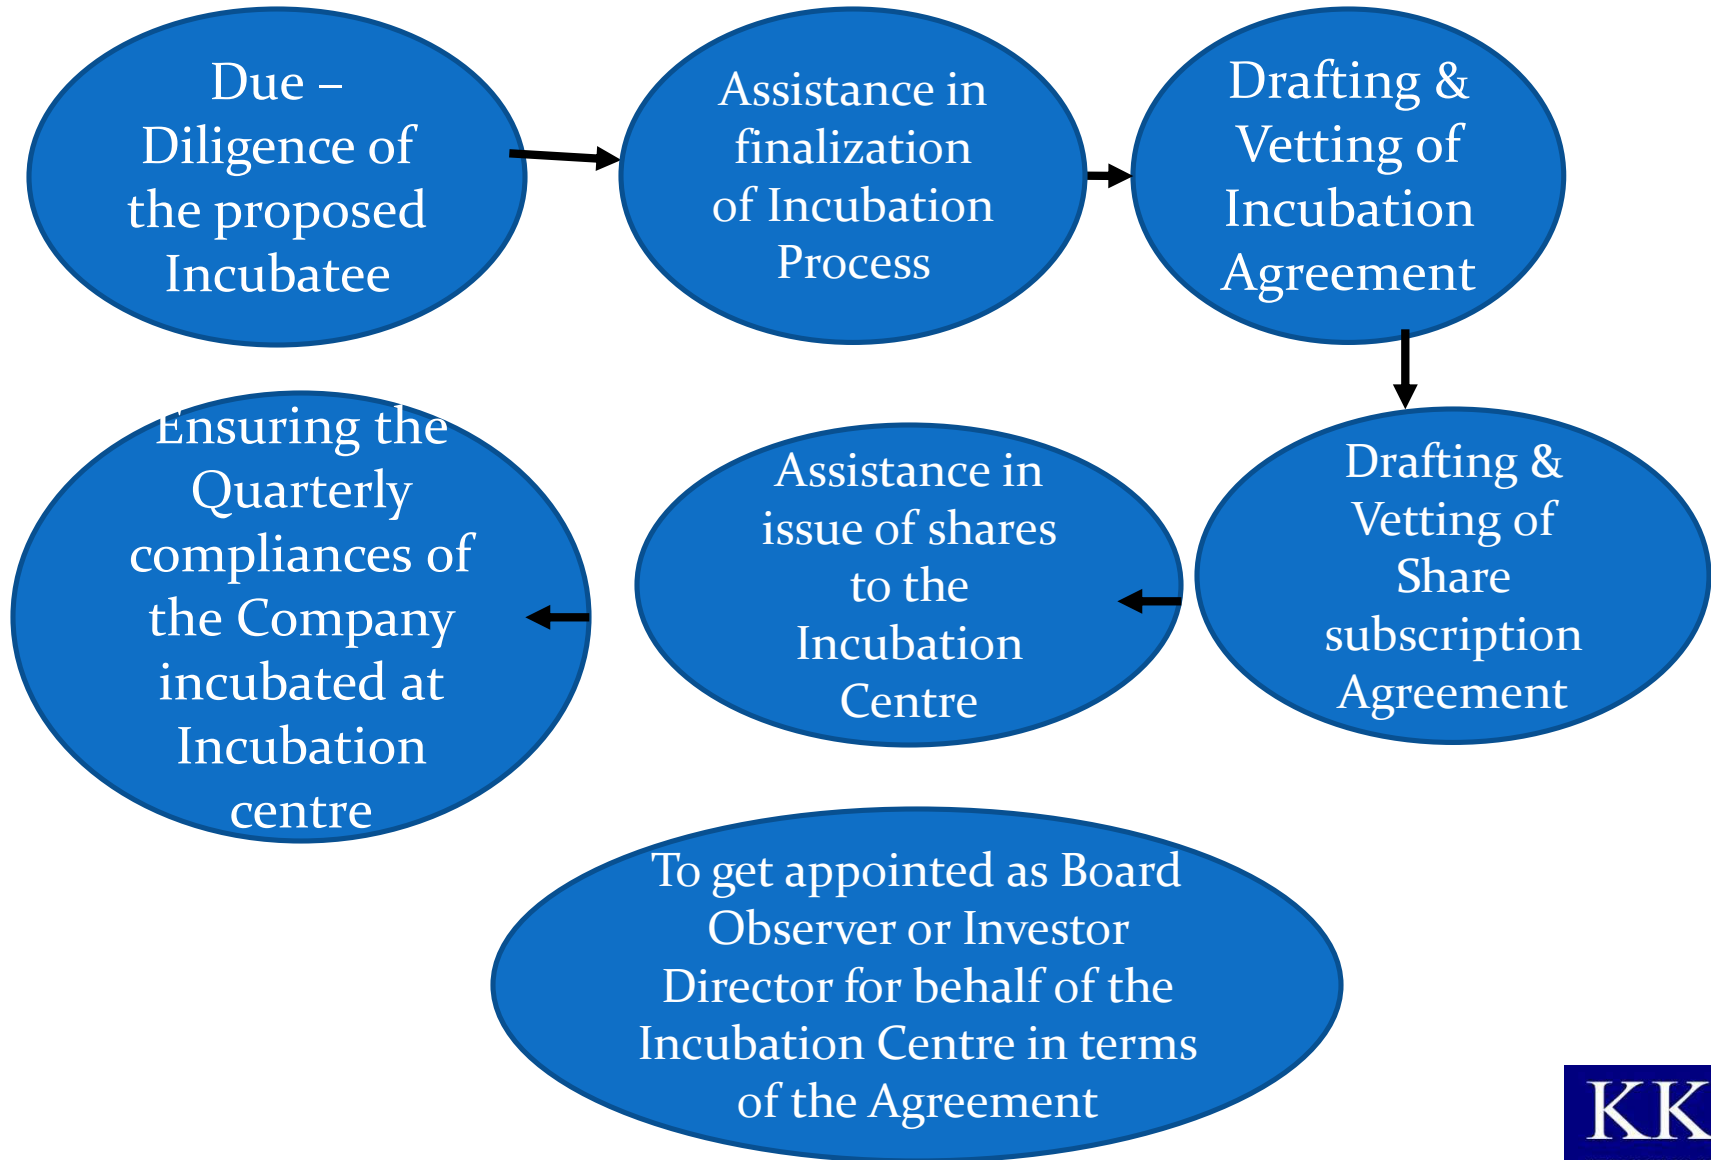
Due – Diligence of the proposed Incubatee

Assistance in finalization of Incubation Process

Drafting & Vetting of Incubation Agreement

Drafting & Vetting of Share subscription Agreement

Assistance in issue of shares to the Incubation Centre

Ensuring the Quarterly compliances of the Company incubated at Incubation centre

To get appointed as Board Observer or Investor Director for behalf of the Incubation Centre in terms of the Agreement

KK